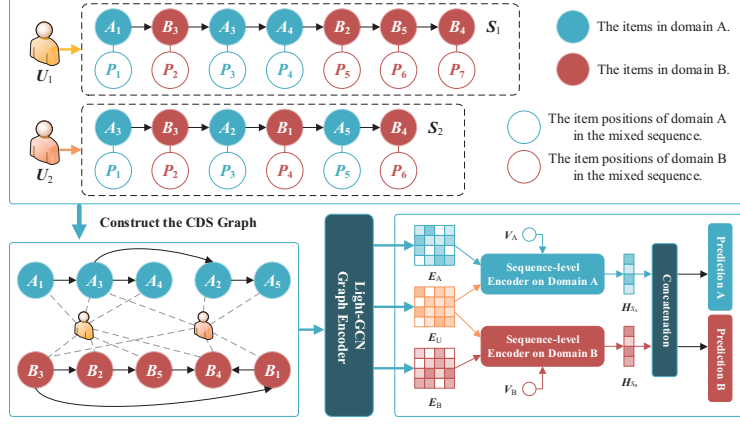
$A_1$ $B_3$ $A_3$ $A_4$ $B_2$ $B_5$ $B_4$ $S_1$
$P_1$ $P_2$ $P_3$ $P_4$ $P_5$ $P_6$ $P_7$
$U_1$

The items in domain A.

The items in domain B.

$A_3$ $B_3$ $A_2$ $B_1$ $A_5$ $B_4$ $S_2$
$P_1$ $P_2$ $P_3$ $P_4$ $P_5$ $P_6$
$U_2$

The item positions of domain A in the mixed sequence.

The item positions of domain B in the mixed sequence.

Construct the CDS Graph

$A_1$ $A_3$ $A_4$ $A_2$ $A_5$
$B_3$ $B_2$ $B_5$ $B_4$ $B_1$

Light-GCN Graph Encoder

$E_A$
$E_U$
$E_B$

$V_A$
Sequence-level Encoder on Domain A

Sequence-level Encoder on Domain B
$V_B$

$H_{S_A}$
$H_{S_B}$

Concatenation

Prediction A

Prediction B